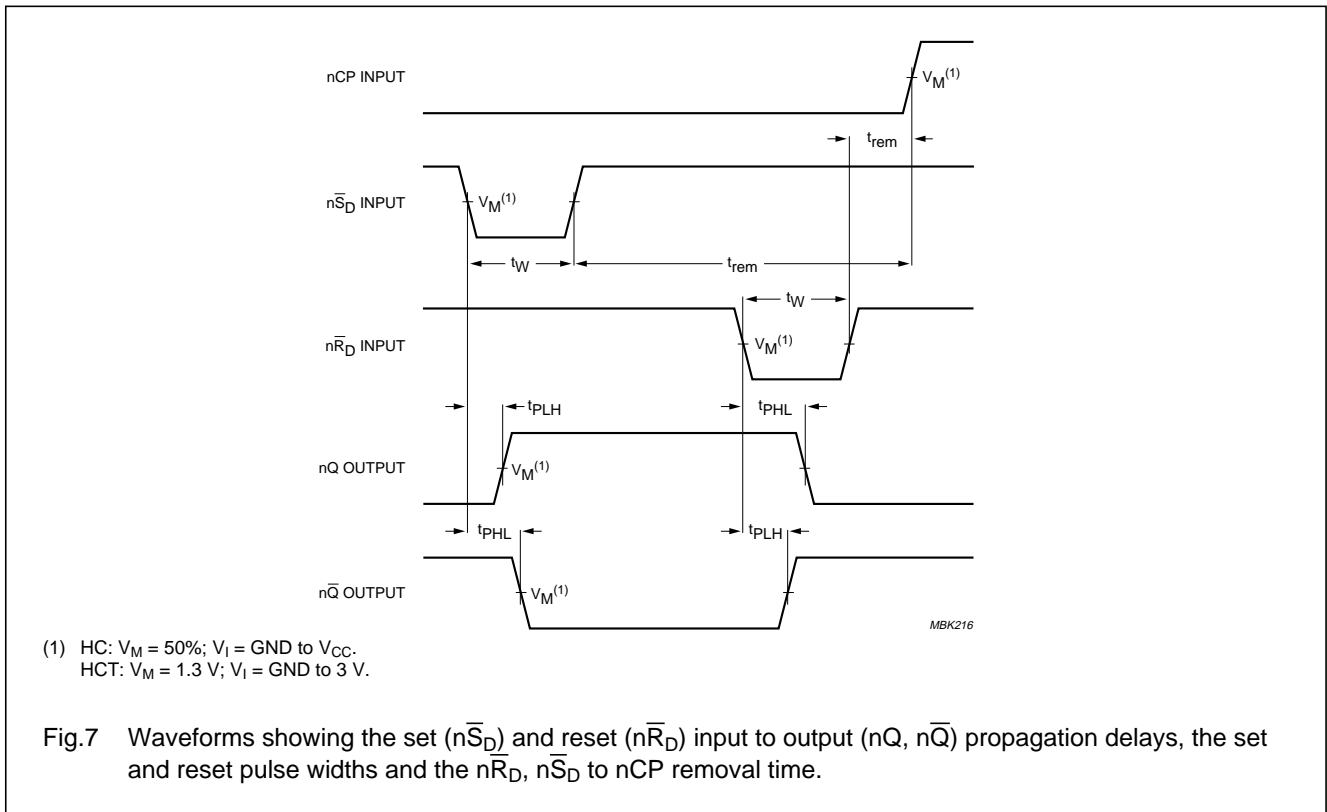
nCP INPUT

$V_M^{(1)}$

$t_{rem}$

$n\overline{S}_D$ INPUT

$V_M^{(1)}$

$t_W$

$t_{rem}$

$t_W$

$n\overline{R}_D$ INPUT

$V_M^{(1)}$

$t_{PLH}$

$t_{PHL}$

nQ OUTPUT

$V_M^{(1)}$

$t_{PHL}$

$t_{PLH}$

$n\overline{Q}$ OUTPUT

$V_M^{(1)}$

MBK216

(1) HC: $V_M$ = 50%; $V_I$ = GND to $V_{CC}$.
HCT: $V_M$ = 1.3 V; $V_I$ = GND to 3 V.

Fig.7 Waveforms showing the set ($n\overline{S}_D$) and reset ($n\overline{R}_D$) input to output (nQ, $n\overline{Q}$) propagation delays, the set and reset pulse widths and the $n\overline{R}_D$, $n\overline{S}_D$ to nCP removal time.